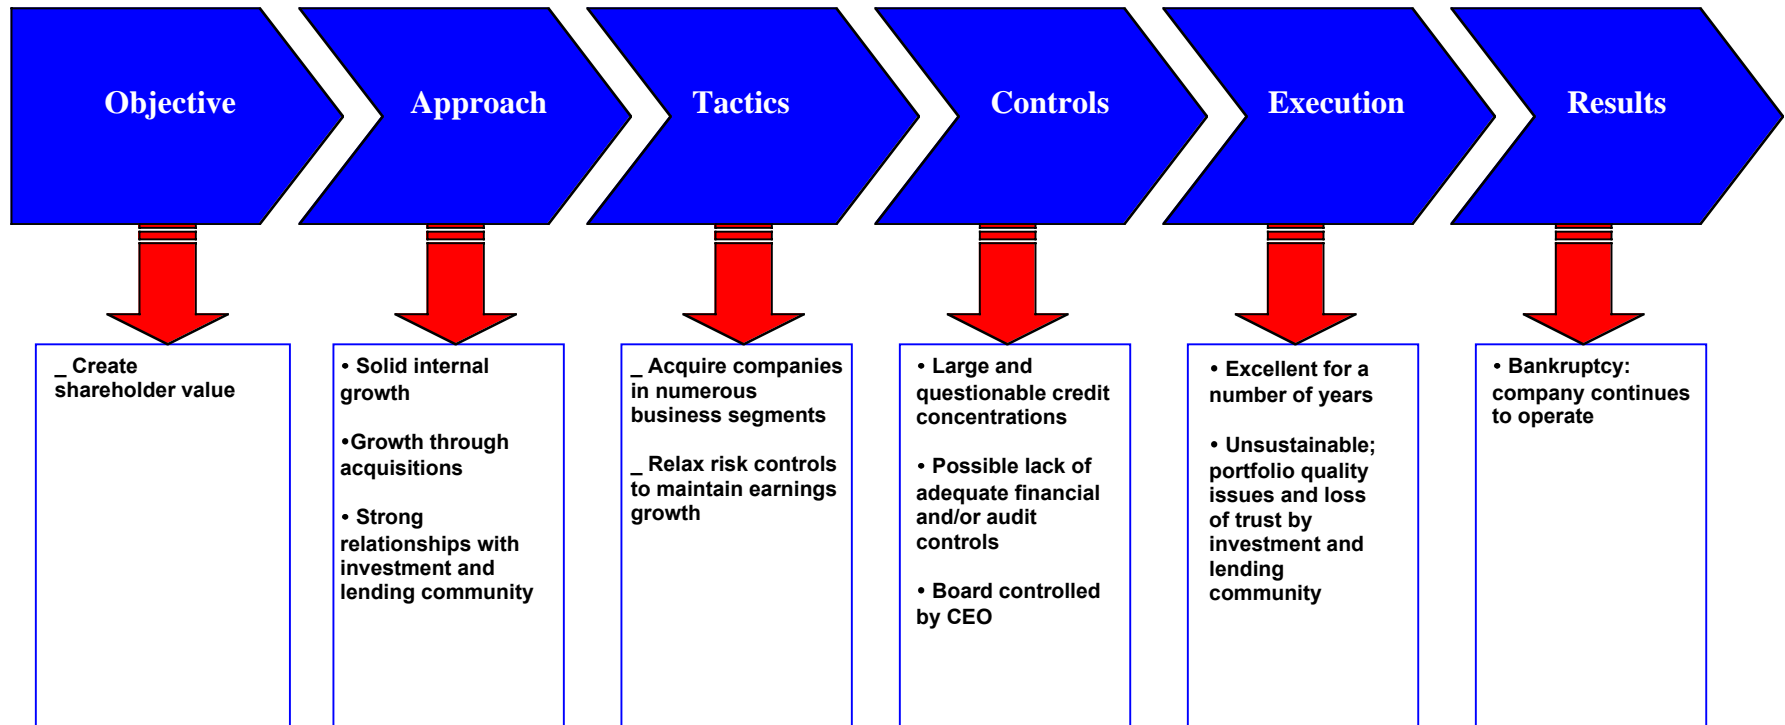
Objective

Approach

Tactics

Controls

Execution

Results

_ Create shareholder value

• Solid internal growth

•Growth through acquisitions

• Strong relationships with investment and lending community

_ Acquire companies in numerous business segments

_ Relax risk controls to maintain earnings growth

• Large and questionable credit concentrations

• Possible lack of adequate financial and/or audit controls

• Board controlled by CEO

• Excellent for a number of years

• Unsustainable; portfolio quality issues and loss of trust by investment and lending community

• Bankruptcy: company continues to operate